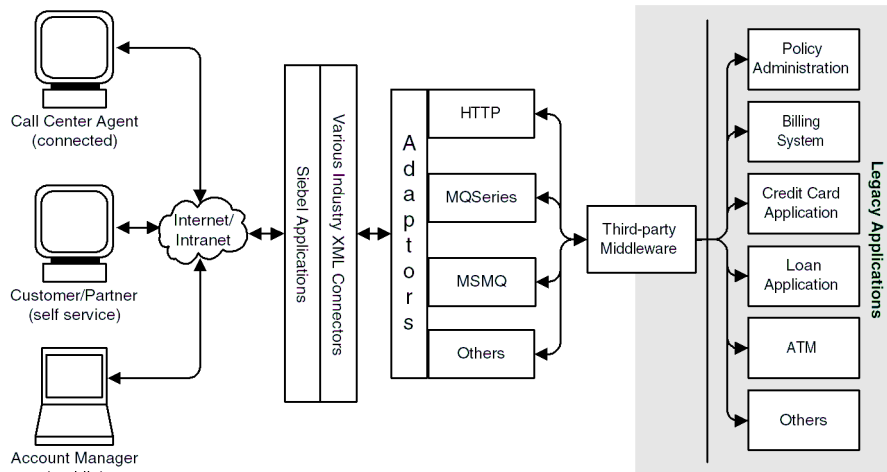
Call Center Agent
(connected)

Customer/Partner
(self service)

Account Manager

Internet/
Intranet

Siebel Applications

Various Industry XML Connectors

Adaptors

HTTP

MQSeries

MSMQ

Others

Third-party
Middleware

Policy
Administration

Billing
System

Credit Card
Application

Loan
Application

ATM

Others

Legacy Applications